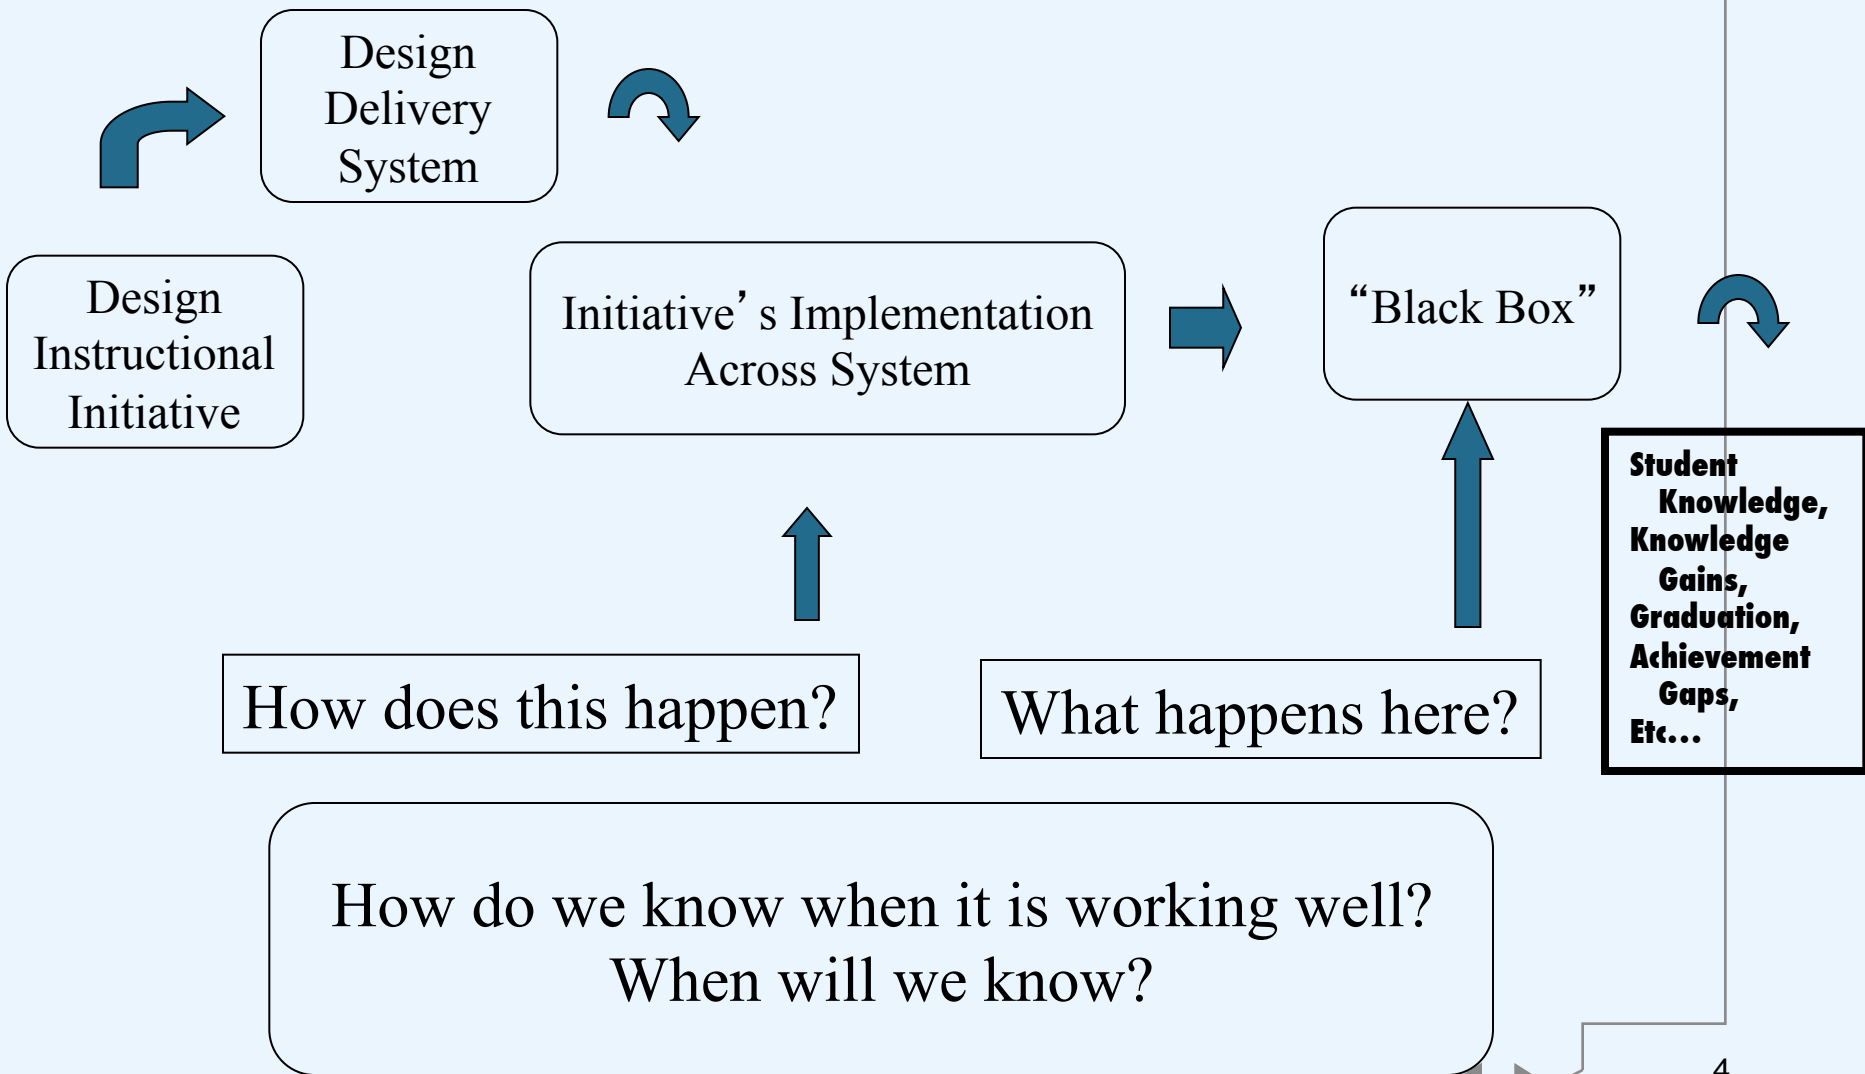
Design Instructional Initiative

Design Delivery System

Initiative's Implementation Across System

"Black Box"

Student Knowledge, Knowledge Gains, Graduation, Achievement Gaps, Etc...

How does this happen?

What happens here?

How do we know when it is working well?
When will we know?

4